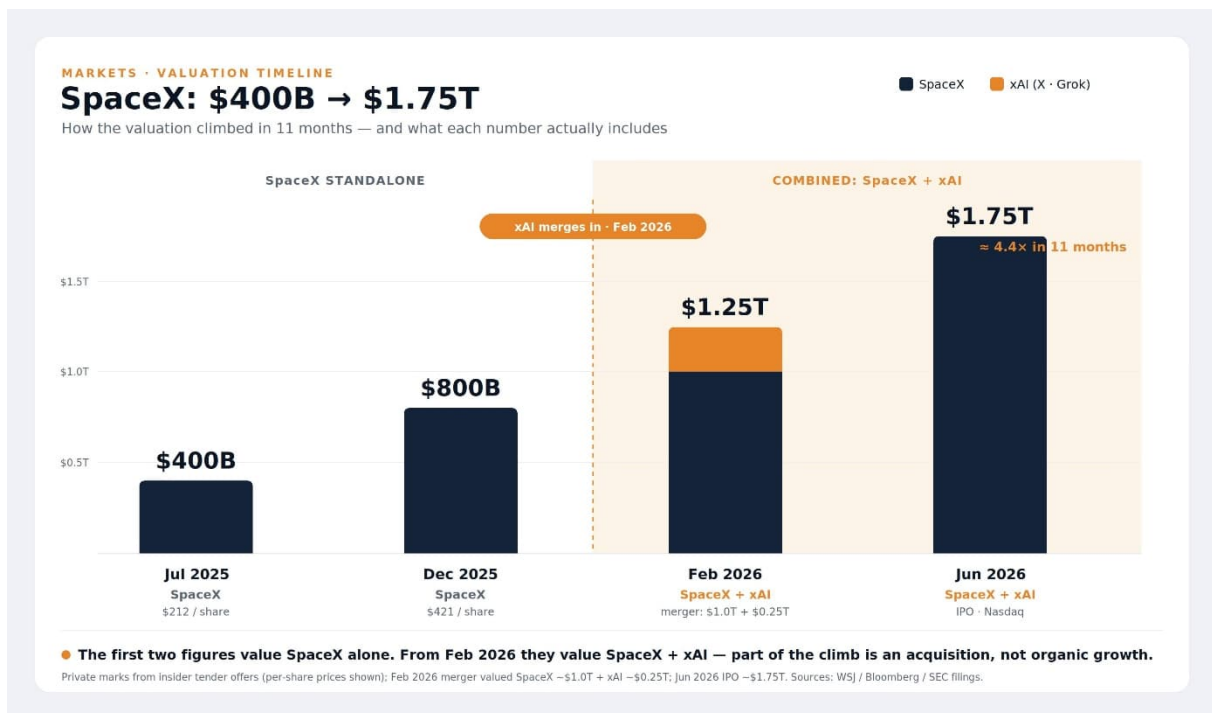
MARKETS · VALUATION TIMELINE

SpaceX: $400B → $1.75T

How the valuation climbed in 11 months — and what each number actually includes

SpaceX

xAI (X · Grok)

SpaceX STANDALONE

COMBINED: SpaceX + xAI

xAI merges in · Feb 2026

$1.5T

$1.0T

$0.5T

$400B

$800B

$1.25T

$1.75T

≈ 4.4× in 11 months

Jul 2025
SpaceX
$212 / share

Dec 2025
SpaceX
$421 / share

Feb 2026
SpaceX + xAI
merger: $1.0T + $0.25T

Jun 2026
SpaceX + xAI
IPO · Nasdaq

The first two figures value SpaceX alone. From Feb 2026 they value SpaceX + xAI — part of the climb is an acquisition, not organic growth.

Private marks from insider tender offers (per-share prices shown); Feb 2026 merger valued SpaceX ~$1.0T + xAI ~$0.25T; Jun 2026 IPO ~$1.75T. Sources: WSJ / Bloomberg / SEC filings.